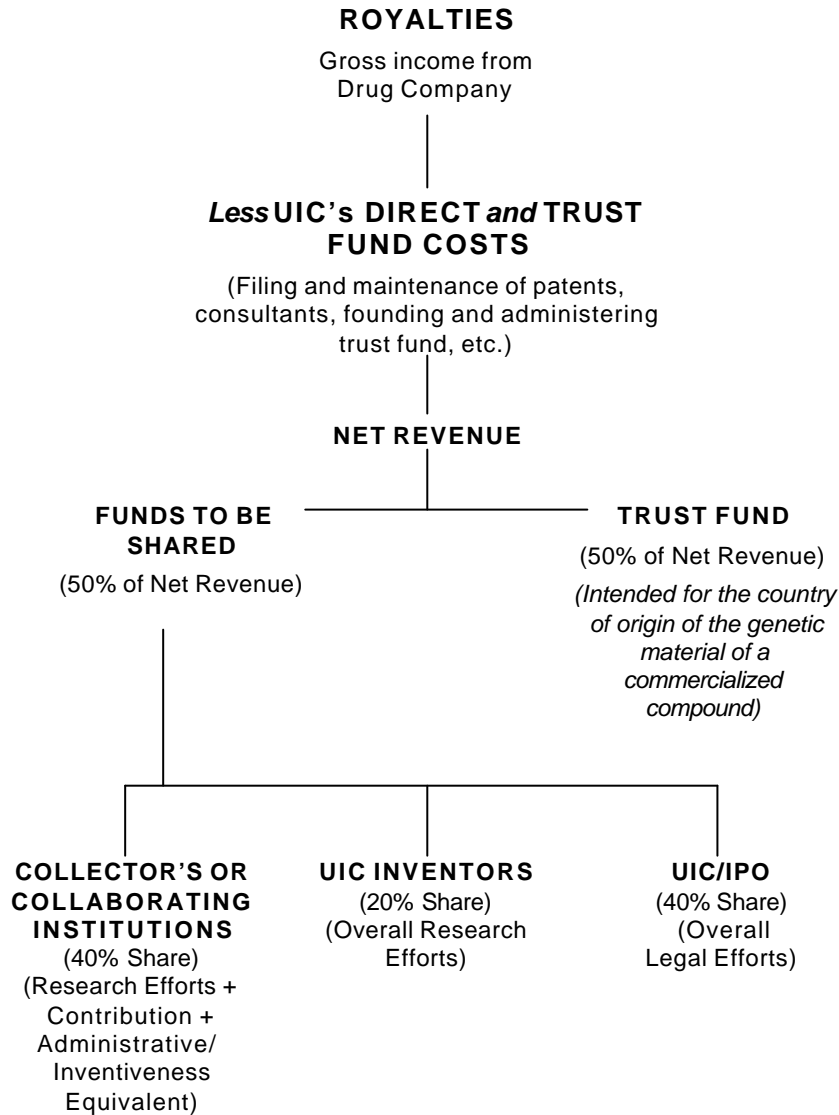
ROYALTIES

Gross income from Drug Company

*Less* UIC's DIRECT *and* TRUST FUND COSTS

(Filing and maintenance of patents, consultants, founding and administering trust fund, etc.)

NET REVENUE

FUNDS TO BE SHARED

(50% of Net Revenue)

TRUST FUND

(50% of Net Revenue)

*(Intended for the country of origin of the genetic material of a commercialized compound)*

COLLECTOR'S OR COLLABORATING INSTITUTIONS

(40% Share)

(Research Efforts + Contribution + Administrative/ Inventiveness Equivalent)

UIC INVENTORS

(20% Share)

(Overall Research Efforts)

UIC/IPO

(40% Share)

(Overall Legal Efforts)